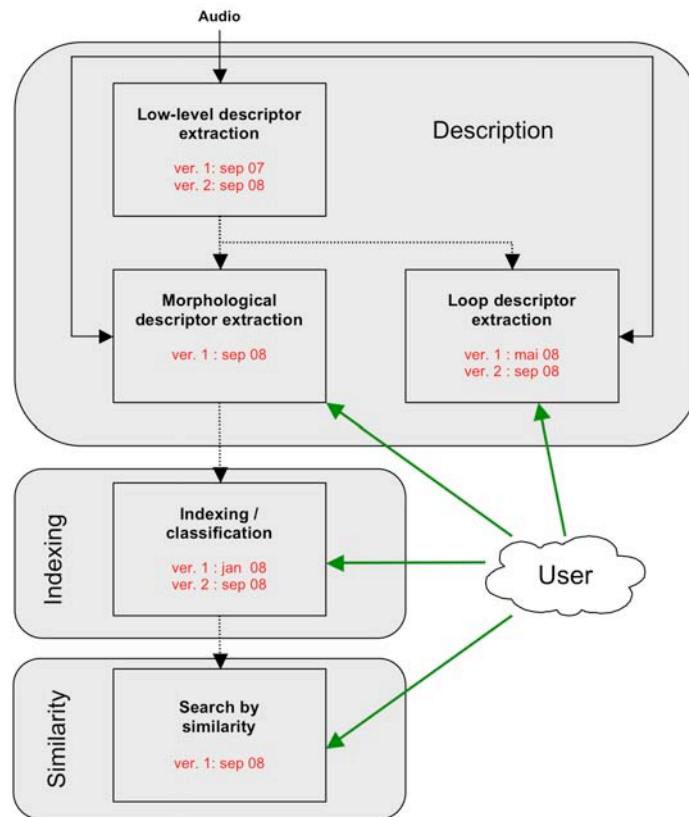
Audio

Low-level descriptor extraction

ver. 1: sep 07
ver. 2: sep 08

Description

Morphological descriptor extraction

ver. 1 : sep 08

Loop descriptor extraction

ver. 1 : mai 08
ver. 2 : sep 08

Indexing

Indexing / classification

ver. 1 : jan 08
ver. 2 : sep 08

User

Similarity

Search by similarity

ver. 1: sep 08